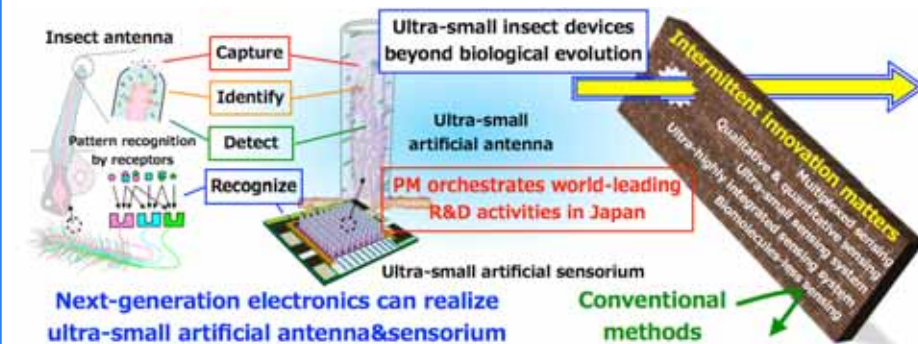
Insect antenna

Capture

Identify

Detect

Recognize

Pattern recognition by receptors

Ultra-small insect devices beyond biological evolution

Ultra-small artificial antenna

PM orchestrates world-leading R&D activities in Japan

Ultra-small artificial sensorium

Intermittent innovation matters

Multiplexed sensing

Qualitative & quantitative sensing

Ultra-small sensitive sensing

Ultra-highly integrated sensing system

Biomolecules-based sensing

Next-generation electronics can realize ultra-small artificial antenna&sensorium

Conventional methods